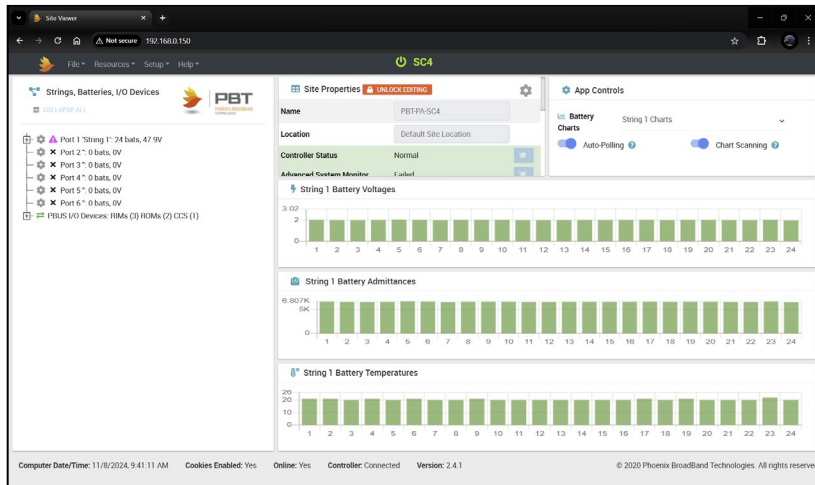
Site Viewer × +

← → C ⌂ ⚠ Not secure 192.168.0.150

File ▾ Resources ▾ Setup ▾ Help ▾

SC4

Strings, Batteries, I/O Devices

PBT

PHOENIX BROADBAND TECHNOLOGIES

COLLAPSE ALL

Port 1 "String 1": 24 bats, 47.9V
Port 2 ": 0 bats, 0V
Port 3 ": 0 bats, 0V
Port 4 ": 0 bats, 0V
Port 5 ": 0 bats, 0V
Port 6 ": 0 bats, 0V
PBUS I/O Devices: RIMs (3) ROMs (2) CCS (1)

Site Properties UNLOCK EDITING

| Name | PBT-PA-SC4 |
|---|---|
| Location | Default Site Location |
| Controller Status | Normal |
| Advanced System Monitor | Failed |

App Controls

Battery Charts String 1 Charts

Auto-Polling

Chart Scanning

String 1 Battery Voltages

3.02
2
0

1 2 3 4 5 6 7 8 9 10 11 12 13 14 15 16 17 18 19 20 21 22 23 24

String 1 Battery Admittances

6.807K
5K
0

1 2 3 4 5 6 7 8 9 10 11 12 13 14 15 16 17 18 19 20 21 22 23 24

String 1 Battery Temperatures

26
20
10
0

1 2 3 4 5 6 7 8 9 10 11 12 13 14 15 16 17 18 19 20 21 22 23 24

Computer Date/Time: 11/8/2024, 9:41:11 AM Cookies Enabled: Yes Online: Yes Controller: Connected Version: 2.4.1 © 2020 Phoenix BroadBand Technologies. All rights reserve